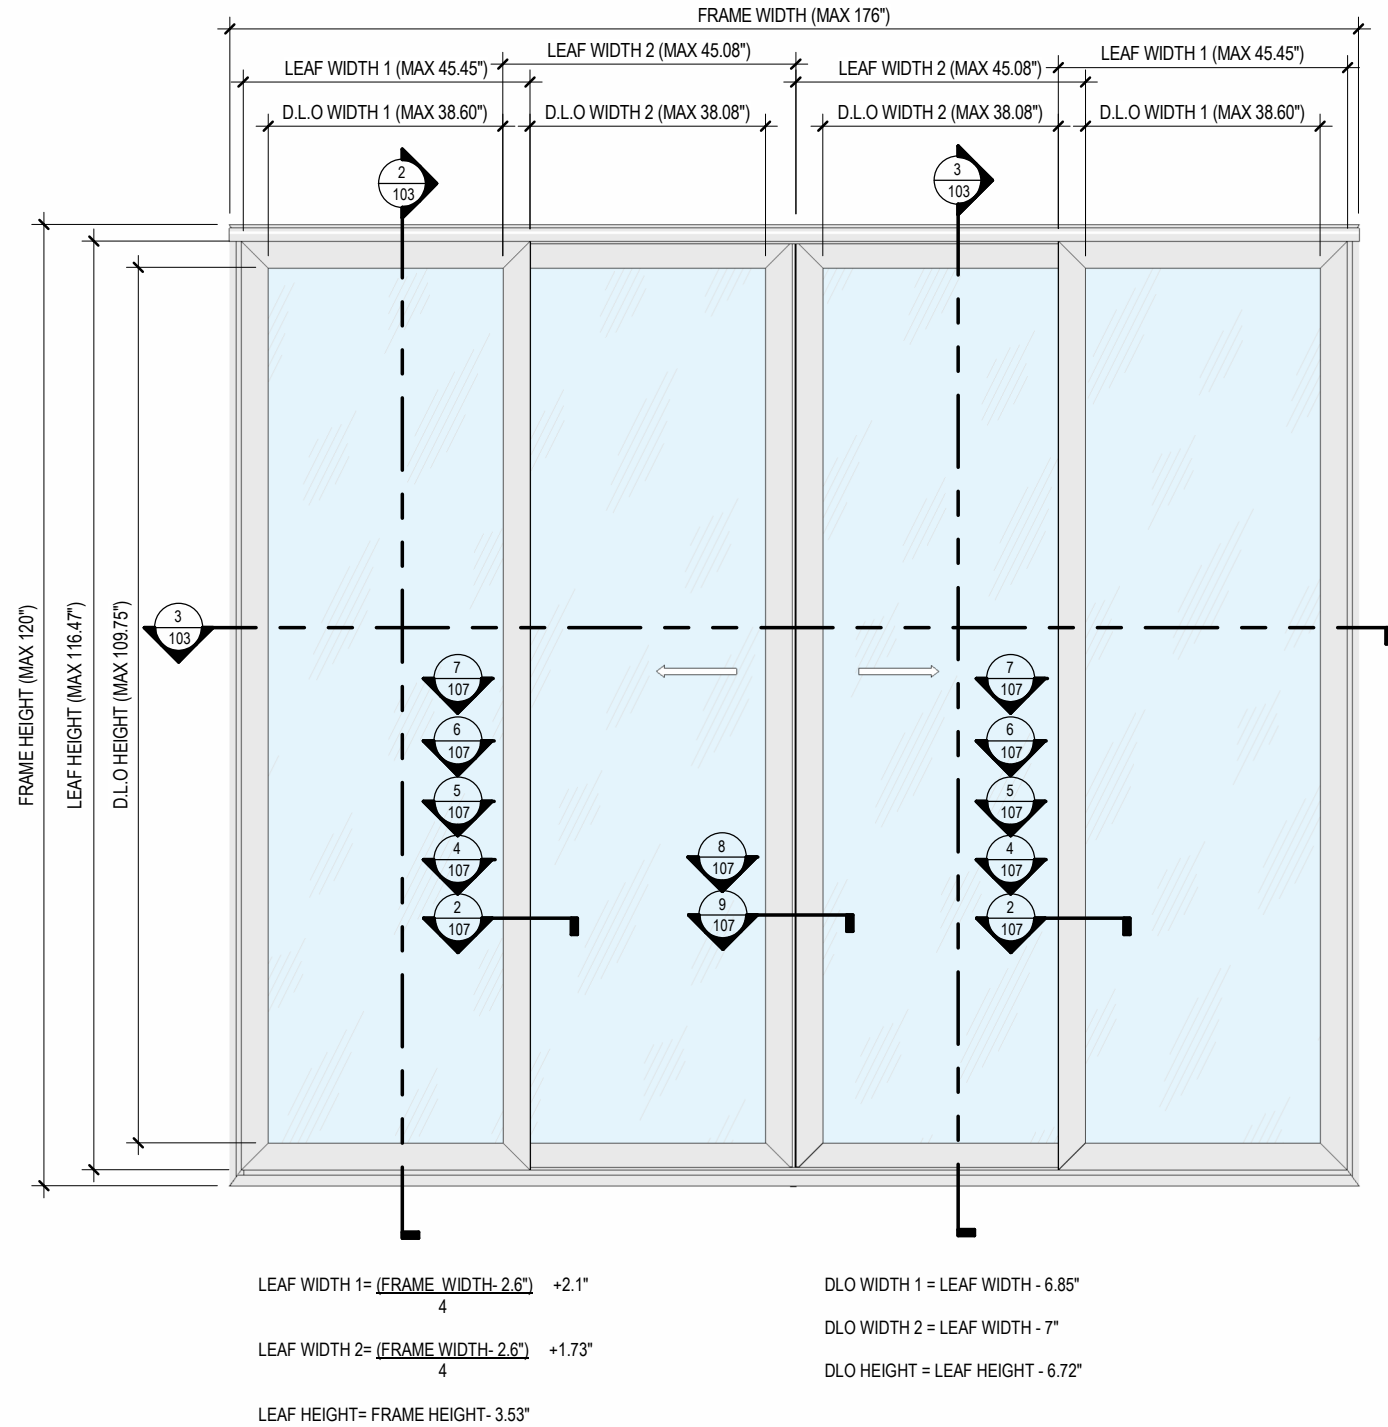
FRAME WIDTH (MAX 176")

LEAF WIDTH 2 (MAX 45.08")

LEAF WIDTH 1 (MAX 45.45")

LEAF WIDTH 1 (MAX 45.45")

LEAF WIDTH 2 (MAX 45.08")

D.L.O WIDTH 1 (MAX 38.60")

D.L.O WIDTH 2 (MAX 38.08")

D.L.O WIDTH 2 (MAX 38.08")

D.L.O WIDTH 1 (MAX 38.60")

2
103

3
103

FRAME HEIGHT (MAX 120")

LEAF HEIGHT (MAX 116.47")

D.L.O HEIGHT (MAX 109.75")

3
103

7
107

6
107

5
107

4
107

2
107

8
107

9
107

7
107

6
107

5
107

4
107

2
107

LEAF WIDTH 1= $\frac{\text{(FRAME WIDTH- 2.6")}}{4}$ +2.1"

LEAF WIDTH 2= $\frac{\text{(FRAME WIDTH- 2.6")}}{4}$ +1.73"

LEAF HEIGHT= FRAME HEIGHT- 3.53"

DLO WIDTH 1 = LEAF WIDTH - 6.85"

DLO WIDTH 2 = LEAF WIDTH - 7"

DLO HEIGHT = LEAF HEIGHT - 6.72"